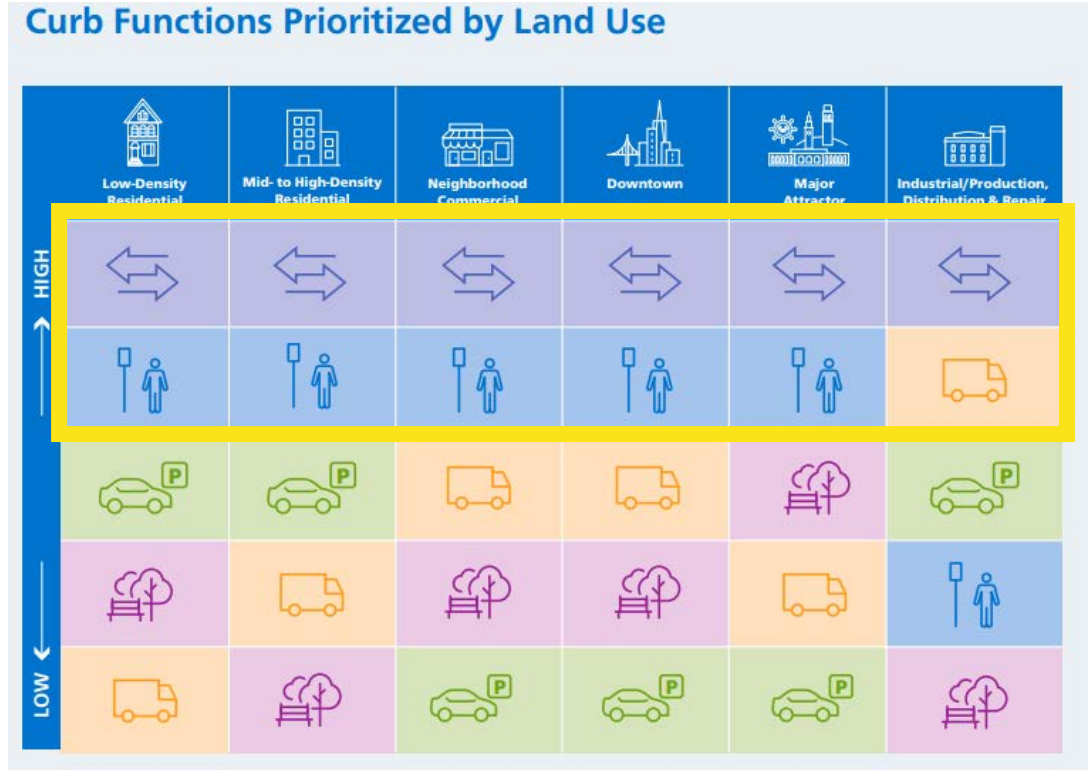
Curb Functions Prioritized by Land Use

| Low-Density Residential | Mid- to High-Density Residential | Neighborhood Commercial | Downtown | Major Attractor | Industrial/Production, Distribution & Repair |
|---|---|---|---|---|---|

HIGH

P

P

P

P

P

P

P

LOW